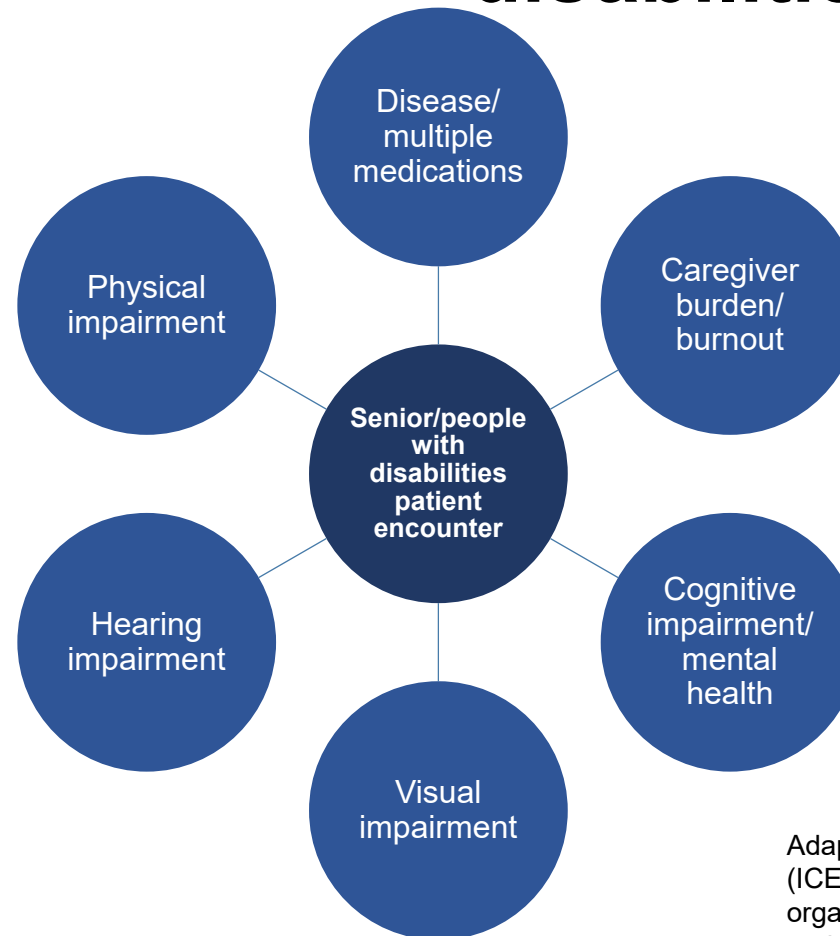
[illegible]

Disease/ multiple medications

Physical impairment

Caregiver burden/ burnout

Senior/people with disabilities patient encounter

Hearing impairment

Cognitive impairment/ mental health

Visual impairment

Adap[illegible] (ICE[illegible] orga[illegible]